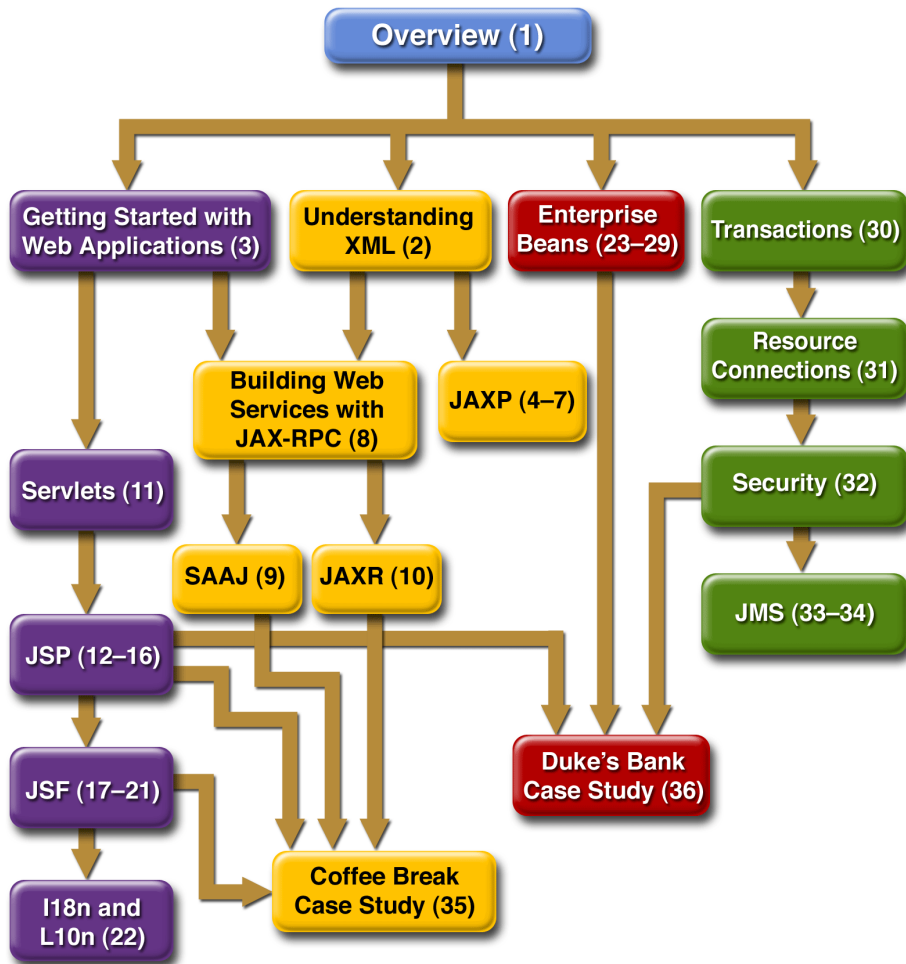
Overview (1)

Getting Started with Web Applications (3)

Understanding XML (2)

Enterprise Beans (23–29)

Transactions (30)

Resource Connections (31)

Building Web Services with JAX-RPC (8)

JAXP (4–7)

Servlets (11)

Security (32)

SAAJ (9)

JAXR (10)

JMS (33–34)

JSP (12–16)

Duke's Bank Case Study (36)

JSF (17–21)

Coffee Break Case Study (35)

I18n and L10n (22)